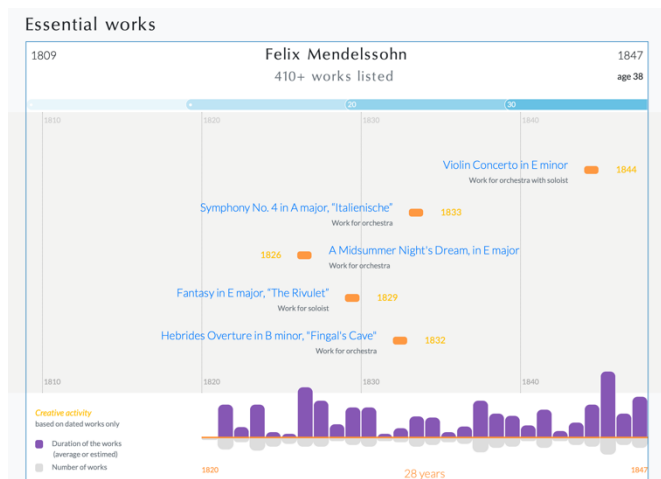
Essential works

1809

Felix Mendelssohn

410+ works listed

1847

age 38

0

20

30

1810

1820

1830

1840

Violin Concerto in E minor

Work for orchestra with soloist

1844

Symphony No. 4 in A major, "Italienische"

Work for orchestra

1833

1826

A Midsummer Night's Dream, in E major

Work for orchestra

Fantasy in E major, "The Rivulet"

Work for soloist

1829

Hebrides Overture in B minor, "Fingal's Cave"

Work for orchestra

1832

1810

1820

1830

1840

Creative activity
based on dated works only

Duration of the works
(average or estimed)

Number of works

1820

28 years

1847